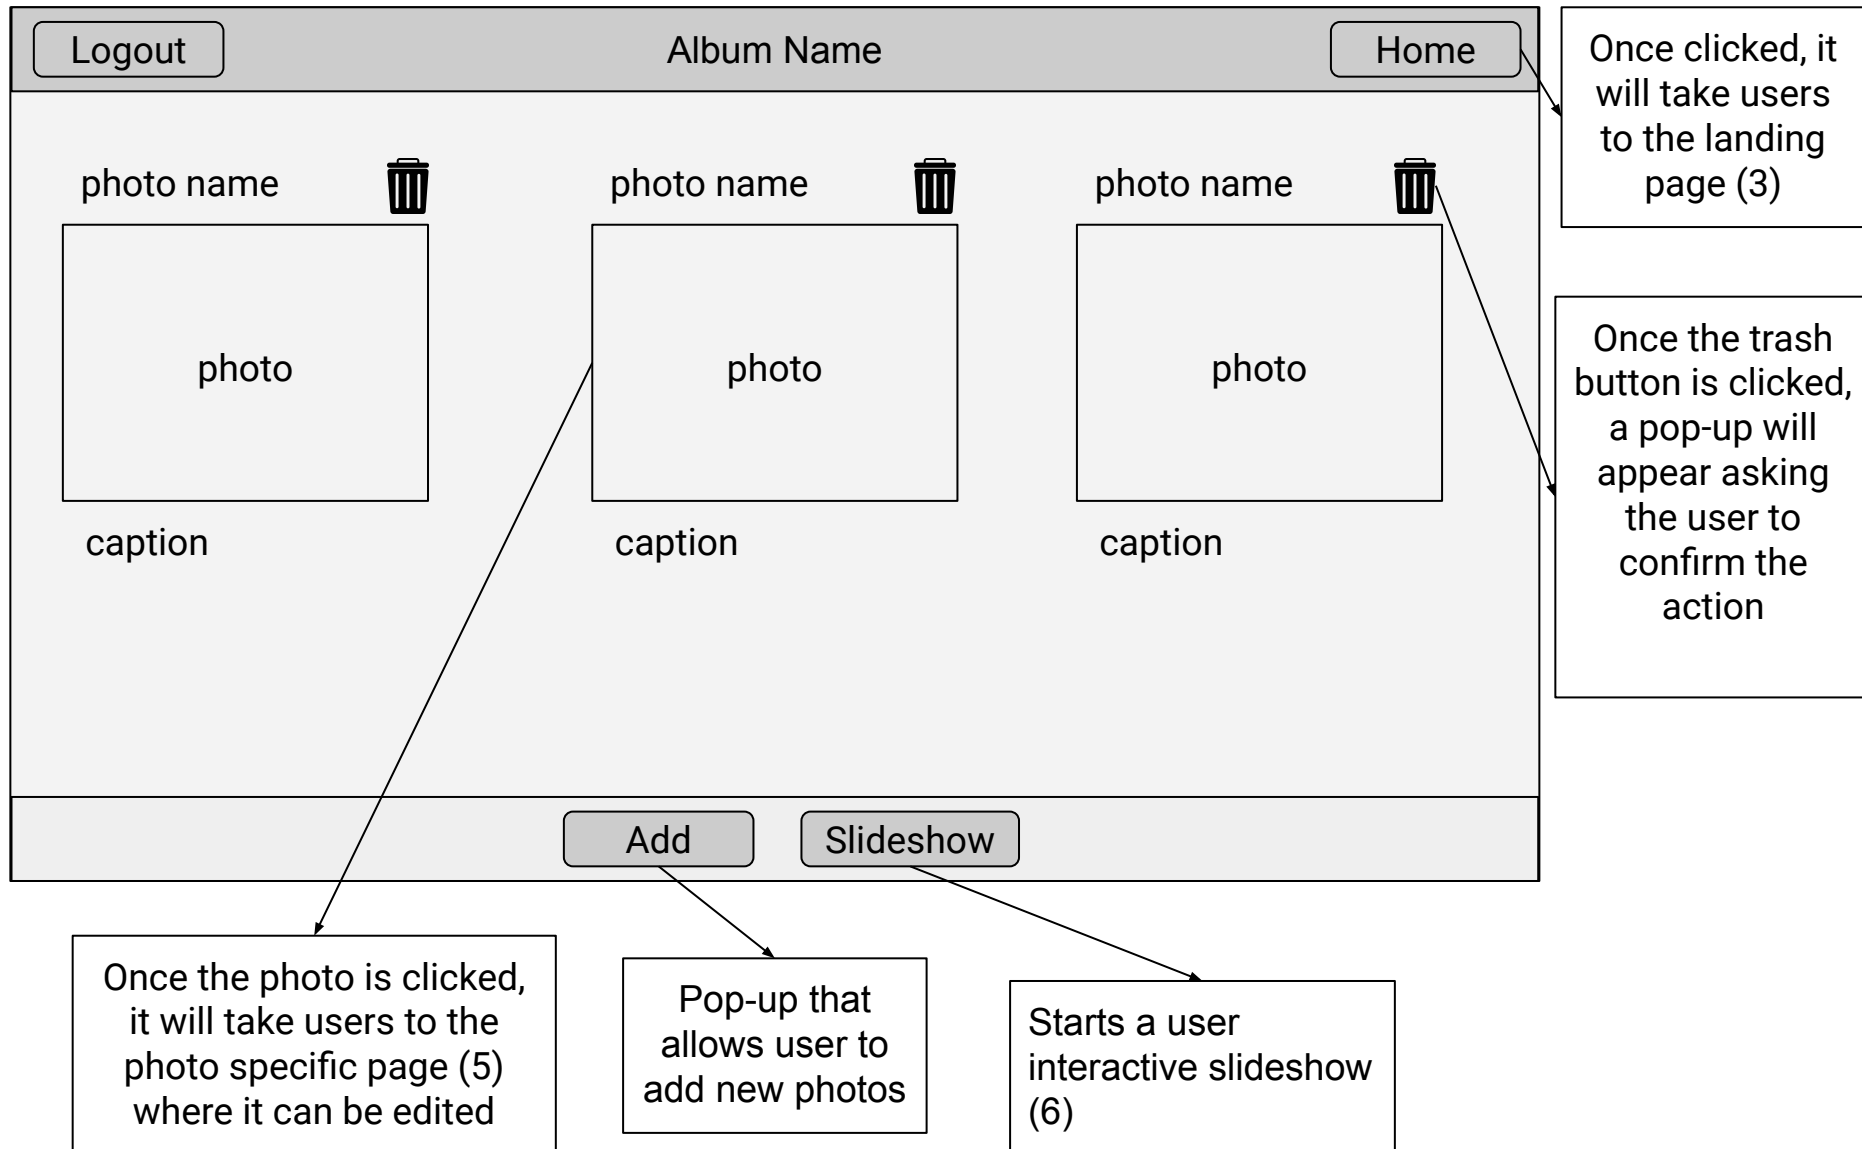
Logout

Album Name

Home

Once clicked, it will take users to the landing page (3)

photo name

photo

caption

photo name

photo

caption

photo name

photo

caption

Once the trash button is clicked, a pop-up will appear asking the user to confirm the action

Add

Slideshow

Once the photo is clicked, it will take users to the photo specific page (5) where it can be edited

Pop-up that allows user to add new photos

Starts a user interactive slideshow (6)